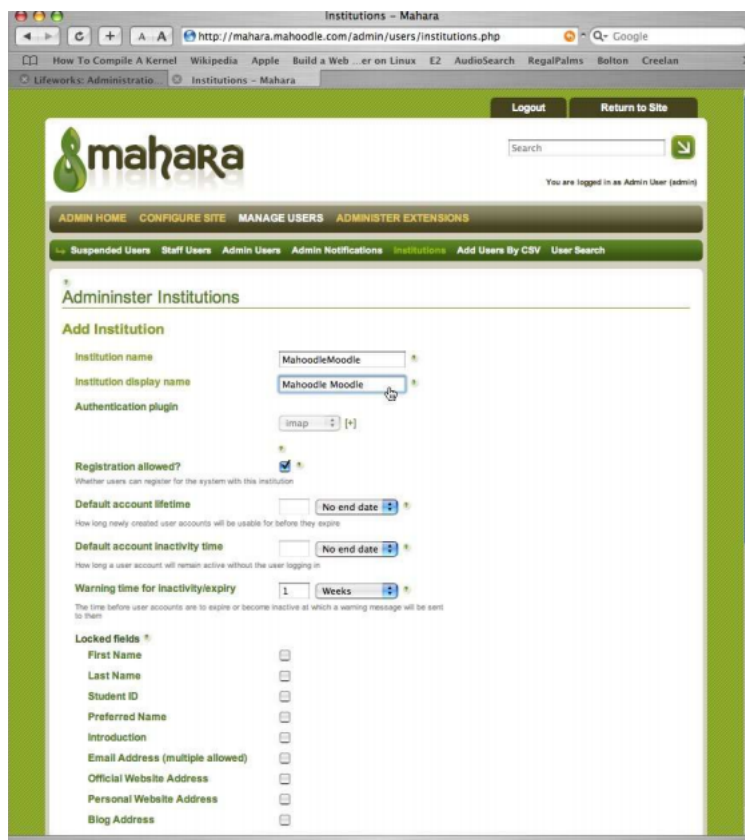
Institutions – Mahara

http://mahara.mahoodle.com/admin/users/institutions.php

Q- Google

How To Compile A Kernel  Wikipedia  Apple  Build a Web ...er on Linux  E2  AudioSearch  RegalPalms  Bolton  Creelan

Lifeworks: Administratio...  Institutions – Mahara

Logout  Return to Site

mahara

Search

You are logged in as Admin User (admin)

ADMIN HOME  CONFIGURE SITE  MANAGE USERS  ADMINISTER EXTENSIONS

Suspended Users  Staff Users  Admin Users  Admin Notifications  Institutions  Add Users By CSV  User Search

Admininster Institutions

Add Institution

Institution name  MahoodleMoodle

Institution display name  Mahoodle Moodle

Authentication plugin

imap  [+]

Registration allowed?
Whether users can register for the system with this institution

Default account lifetime  No end date
How long newly created user accounts will be usable for before they expire

Default account inactivity time  No end date
How long a user account will remain active without the user logging in

Warning time for inactivity/expiry  1  Weeks
The time before user accounts are to expire or become inactive at which a warning message will be sent to them

Locked fields

First Name

Last Name

Student ID

Preferred Name

Introduction

Email Address (multiple allowed)

Official Website Address

Personal Website Address

Blog Address